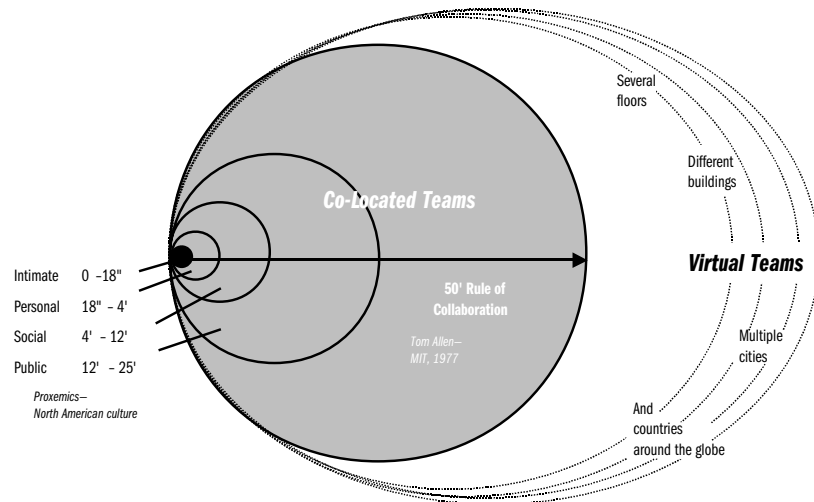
Several floors

Different buildings

Co-Located Teams

Virtual Teams

Intimate 0 –18"

Personal 18" – 4'

Social 4' – 12'

Public 12' – 25'

Proxemics– North American culture

50' Rule of Collaboration

Tom Allen– MIT, 1977

Multiple cities

And countries around the globe